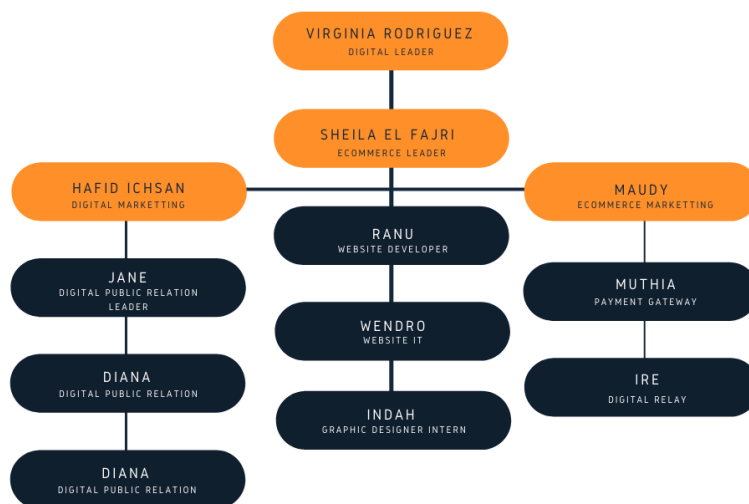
VIRGINIA RODRIGUEZ
DIGITAL LEADER

SHEILA EL FAJRI
ECOMMERCE LEADER

HAFID ICHSAN
DIGITAL MARKETTING

MAUDY
ECOMMERCE MARKETTING

RANU
WEBSITE DEVELOPER

WENDRO
WEBSITE IT

INDAH
GRAPHIC DESIGNER INTERN

JANE
DIGITAL PUBLIC RELATION LEADER

DIANA
DIGITAL PUBLIC RELATION

DIANA
DIGITAL PUBLIC RELATION

MUTHIA
PAYMENT GATEWAY

IRE
DIGITAL RELAY